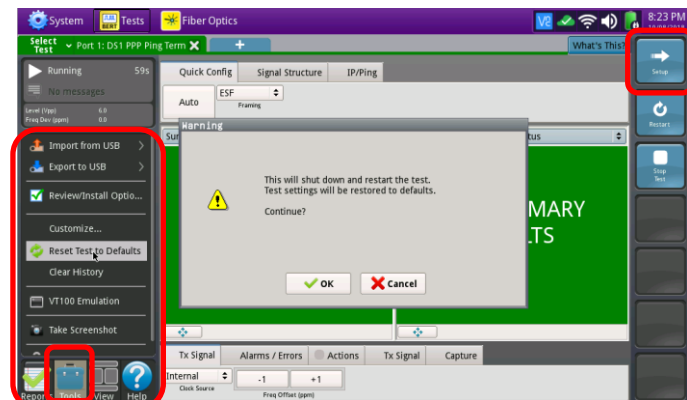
System Tests Fiber Optics

8:23 PM

Select Test Port 1: DS1 PPP Ping Term

What's This?

Running 59s

No messages

Level (Vpp) 6.0
Freq Dev (ppm) 0.0

Quick Config Signal Structure IP/Ping

Auto ESF Framing

Import from USB

Export to USB

Review/Install Optio...

Customize...

Reset Test to Defaults

Clear History

VT100 Emulation

Take Screenshot

Warning

This will shut down and restart the test.
Test settings will be restored to defaults.

Continue?

OK Cancel

Sum

tus

MARY
LTS

Setup

Restart

Stop Test

Tx Signal Alarms / Errors Actions Tx Signal Capture

Internal Clock Source

-1 +1 Freq Offset (ppm)

Reports Tools View Help